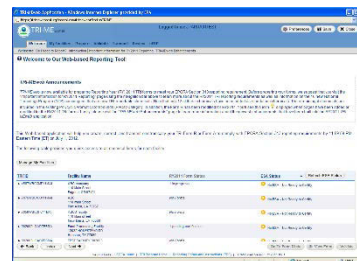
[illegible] - Windows Internet Explorer provided by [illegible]

TRIME

Welcome to Our Web-based Reporting Tool

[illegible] Announcements

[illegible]

Current Time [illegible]

| TRIE | Facility Name | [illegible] | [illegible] |
|---|---|---|---|
| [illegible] | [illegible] | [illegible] | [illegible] |
| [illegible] | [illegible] | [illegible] | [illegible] |
| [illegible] | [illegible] | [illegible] | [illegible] |
| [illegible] | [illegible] | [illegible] | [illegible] |
| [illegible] | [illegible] | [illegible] | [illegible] |